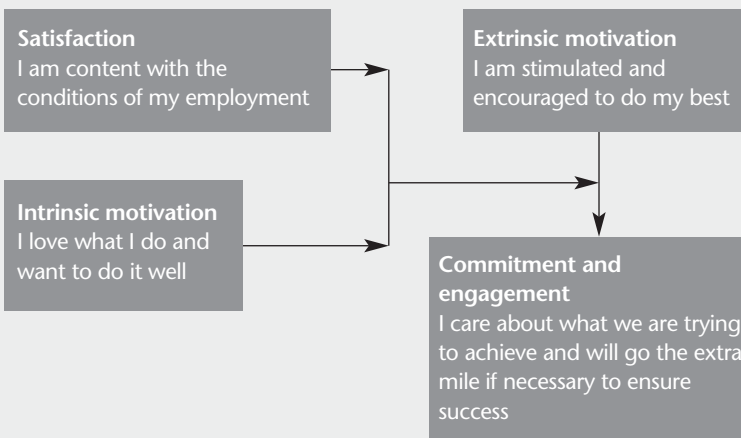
Satisfaction
I am content with the conditions of my employment

Extrinsic motivation
I am stimulated and encouraged to do my best

Intrinsic motivation
I love what I do and want to do it well

Commitment and engagement
I care about what we are trying to achieve and will go the extra mile if necessary to ensure success